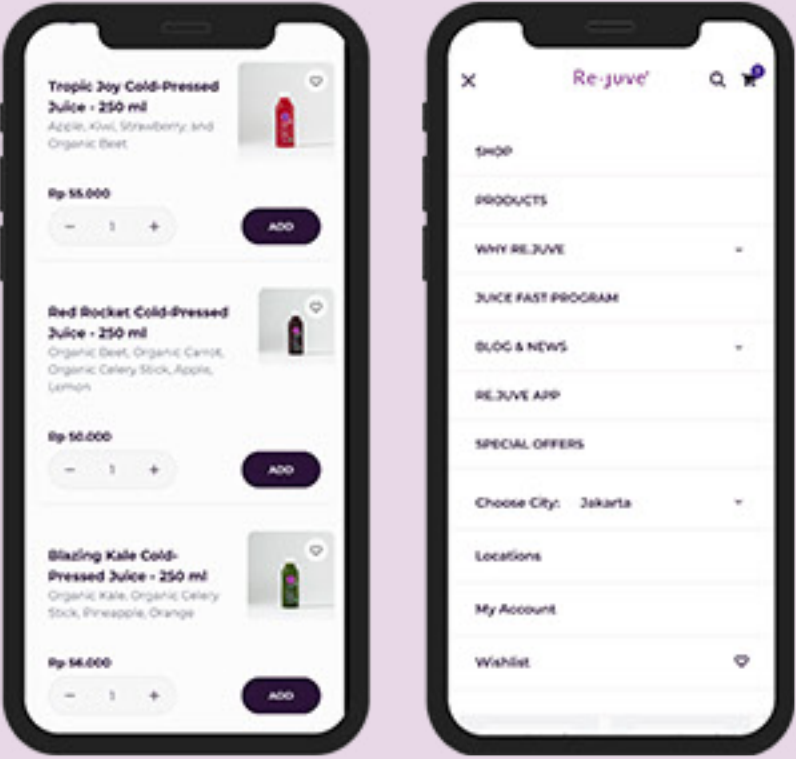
Tropic Joy Cold-Pressed Juice - 250 ml
Apple, Kiwi, Strawberry and Organic Beet

Rp 55.000

− 1 +

ADD

Red Rocket Cold-Pressed Juice - 250 ml
Organic Beet, Organic Carrot, Organic Celery Stick, Apple, Lemon

Rp 50.000

− 1 +

ADD

Blazing Kale Cold-Pressed Juice - 250 ml
Organic Kale, Organic Celery Stick, Pineapple, Orange

Rp 56.000

− 1 +

ADD

×

Re-juve

0

SHOP

PRODUCTS

WHY RE.JUVE

JUICE FAST PROGRAM

BLOG & NEWS

RE.JUVE APP

SPECIAL OFFERS

Choose City: Jakarta

Locations

My Account

Wishlist